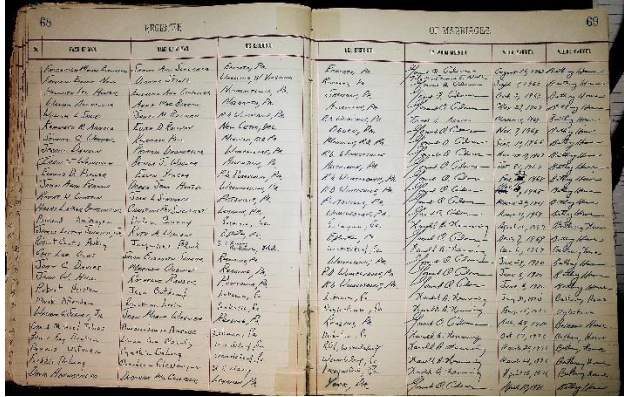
68 REGISTER OF MARRIAGES 69

| No. | | | | | | | |
|---|---|---|---|---|---|---|---|
| | Ferdinand Maria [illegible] | Joan Ann Sinclair | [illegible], Pa. | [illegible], Pa. | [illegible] | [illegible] 1948 | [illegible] |
| | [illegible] | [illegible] | Wyoming, Pa. | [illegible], Pa. | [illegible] | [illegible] 1948 | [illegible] |
| | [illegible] | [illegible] | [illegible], Pa. | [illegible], Pa. | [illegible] | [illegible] 1948 | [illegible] |
| | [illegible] | Anna Mae Brown | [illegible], Pa. | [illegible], Pa. | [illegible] | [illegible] 1948 | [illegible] |
| | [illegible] | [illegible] | R.D. Wyalusing, Pa. | R.D. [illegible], Pa. | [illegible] | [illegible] 1948 | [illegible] |
| | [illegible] | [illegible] | New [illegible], Pa. | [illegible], Pa. | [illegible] | Nov. 1, 1948 | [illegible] |
| | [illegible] | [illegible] | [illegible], Pa. | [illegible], Pa. | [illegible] | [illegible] 1948 | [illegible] |
| | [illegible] | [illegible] | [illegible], Pa. | R.D. Wyalusing, Pa. | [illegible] | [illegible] 1949 | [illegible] |
| | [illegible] | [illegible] | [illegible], Pa. | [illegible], Pa. | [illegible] | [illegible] 1949 | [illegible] |
| | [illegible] | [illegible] | R.D. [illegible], Pa. | R.D. Wyalusing, Pa. | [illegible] | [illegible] 1949 | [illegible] |
| | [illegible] | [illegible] | Wyalusing, Pa. | R.D. Wyalusing, Pa. | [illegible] | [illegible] 1949 | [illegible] |
| | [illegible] | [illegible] | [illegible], Pa. | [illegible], Pa. | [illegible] | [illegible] 1949 | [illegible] |
| | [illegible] | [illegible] | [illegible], Pa. | Wyalusing, Pa. | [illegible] | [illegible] 1949 | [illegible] |
| | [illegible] | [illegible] | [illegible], Pa. | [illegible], Pa. | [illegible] | April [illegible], 1949 | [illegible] |
| | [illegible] | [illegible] | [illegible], Pa. | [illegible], Pa. | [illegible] | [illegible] 1949 | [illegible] |
| | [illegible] | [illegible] | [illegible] | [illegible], Pa. | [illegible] | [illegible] 1949 | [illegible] |
| | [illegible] | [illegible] | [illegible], Pa. | Wyalusing, Pa. | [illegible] | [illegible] 1950 | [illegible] |
| | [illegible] | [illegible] | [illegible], Pa. | R.D. Wyalusing, Pa. | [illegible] | June 3, 1950 | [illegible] |
| | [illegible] | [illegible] | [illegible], Pa. | R.D. Wyalusing, Pa. | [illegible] | June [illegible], 1950 | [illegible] |
| | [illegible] | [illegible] | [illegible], Pa. | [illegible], Pa. | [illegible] | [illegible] 1950 | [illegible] |
| | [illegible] | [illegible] | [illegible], Pa. | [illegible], Pa. | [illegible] | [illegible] 1950 | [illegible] |
| | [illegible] | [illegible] | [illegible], Pa. | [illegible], Pa. | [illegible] | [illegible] 1950 | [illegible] |
| | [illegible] | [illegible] | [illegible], Pa. | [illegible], Pa. | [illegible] | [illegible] 1950 | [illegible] |
| | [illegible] | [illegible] | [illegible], Pa. | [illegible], Pa. | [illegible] | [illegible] 1950 | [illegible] |
| | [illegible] | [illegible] | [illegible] | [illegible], Pa. | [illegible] | March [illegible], 1951 | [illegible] |
| | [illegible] | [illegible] | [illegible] | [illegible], Pa. | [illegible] | April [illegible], 1951 | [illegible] |
| | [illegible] | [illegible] | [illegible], Pa. | York, Pa. | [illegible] | April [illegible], 1951 | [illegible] |